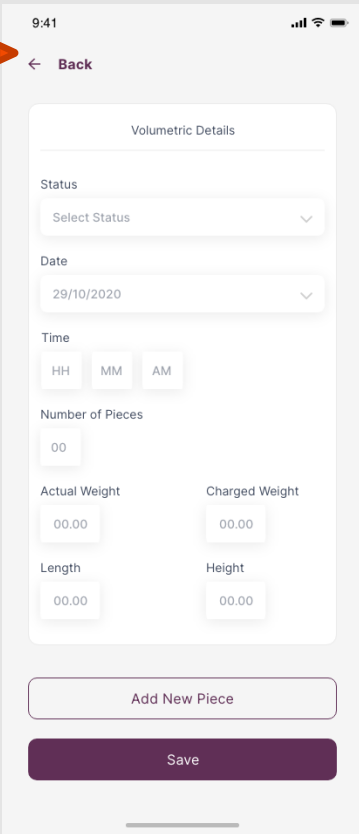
9:41

← Back

Volumetric Details

Status

Select Status

Date

29/10/2020

Time

HH MM AM

Number of Pieces

00

Actual Weight

00.00

Charged Weight

00.00

Length

00.00

Height

00.00

Add New Piece

Save